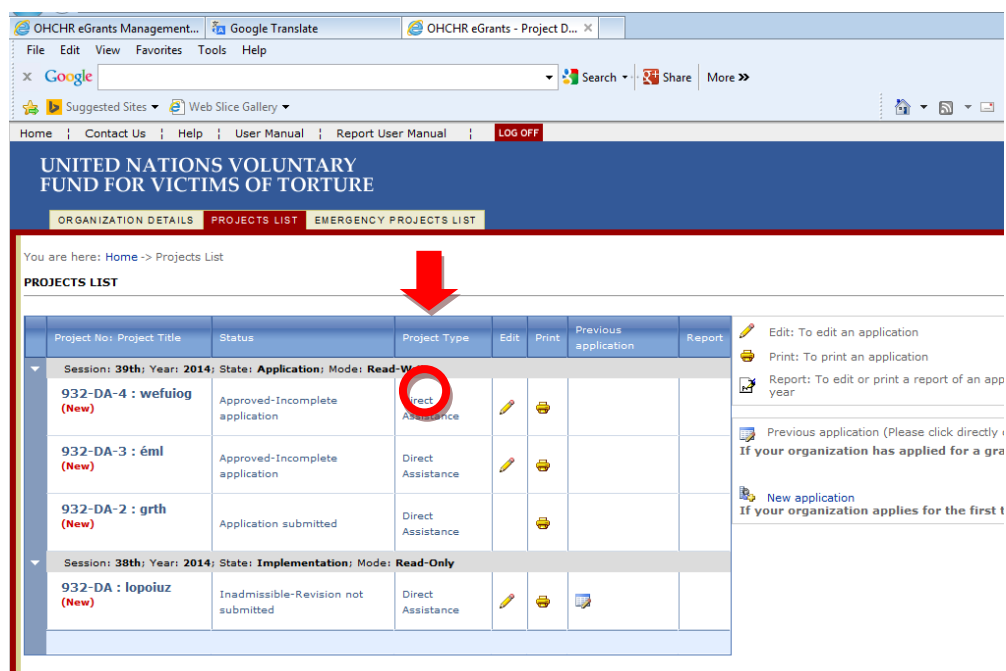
OHCHR eGrants Management... Google Translate OHCHR eGrants - Project D... ×

File Edit View Favorites Tools Help

× Google Search Share More »

Suggested Sites Web Slice Gallery

Home | Contact Us | Help | User Manual | Report User Manual | LOG OFF

UNITED NATIONS VOLUNTARY FUND FOR VICTIMS OF TORTURE

ORGANIZATION DETAILS PROJECTS LIST EMERGENCY PROJECTS LIST

You are here: Home -> Projects List

PROJECTS LIST

| Project No: Project Title | Status | Project Type | Edit | Print | Previous application | Report |
|---|---|---|---|---|---|---|
| Session: 39th; Year: 2014; State: Application; Mode: Read-W | | | | | | |
| 932-DA-4 : wefuiog (New) | Approved-Incomplete application | Direct Assistance | | | | |
| 932-DA-3 : éml (New) | Approved-Incomplete application | Direct Assistance | | | | |
| 932-DA-2 : grth (New) | Application submitted | Direct Assistance | | | | |
| Session: 38th; Year: 2014; State: Implementation; Mode: Read-Only | | | | | | |
| 932-DA : lopoiuz (New) | Inadmissible-Revision not submitted | Direct Assistance | | | | |

Edit: To edit an application

Print: To print an application

Report: To edit or print a report of an app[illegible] year

Previous application (Please click directly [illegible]
If your organization has applied for a gra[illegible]

New application
If your organization applies for the first t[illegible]